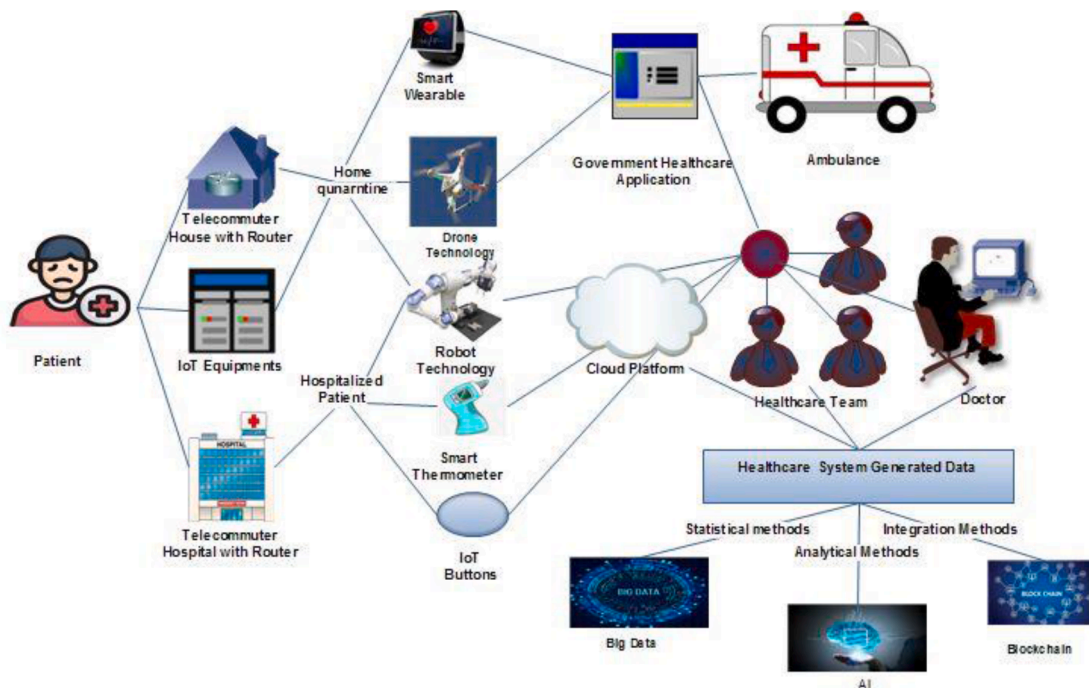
Smart Wearable

Government Healthcare Application

Ambulance

Telecommuter House with Router

Home qunarntine

Drone Technology

Patient

IoT Equipments

Robot Technology

Cloud Platform

Healthcare Team

Doctor

Hospitalized Patient

Smart Thermometer

HOSPITAL

Telecommuter Hospital with Router

IoT Buttons

Healthcare System Generated Data

Statistical methods

Analytical Methods

Integration Methods

BIG DATA

Big Data

BLOCK CHAIN

Blockchain

AI